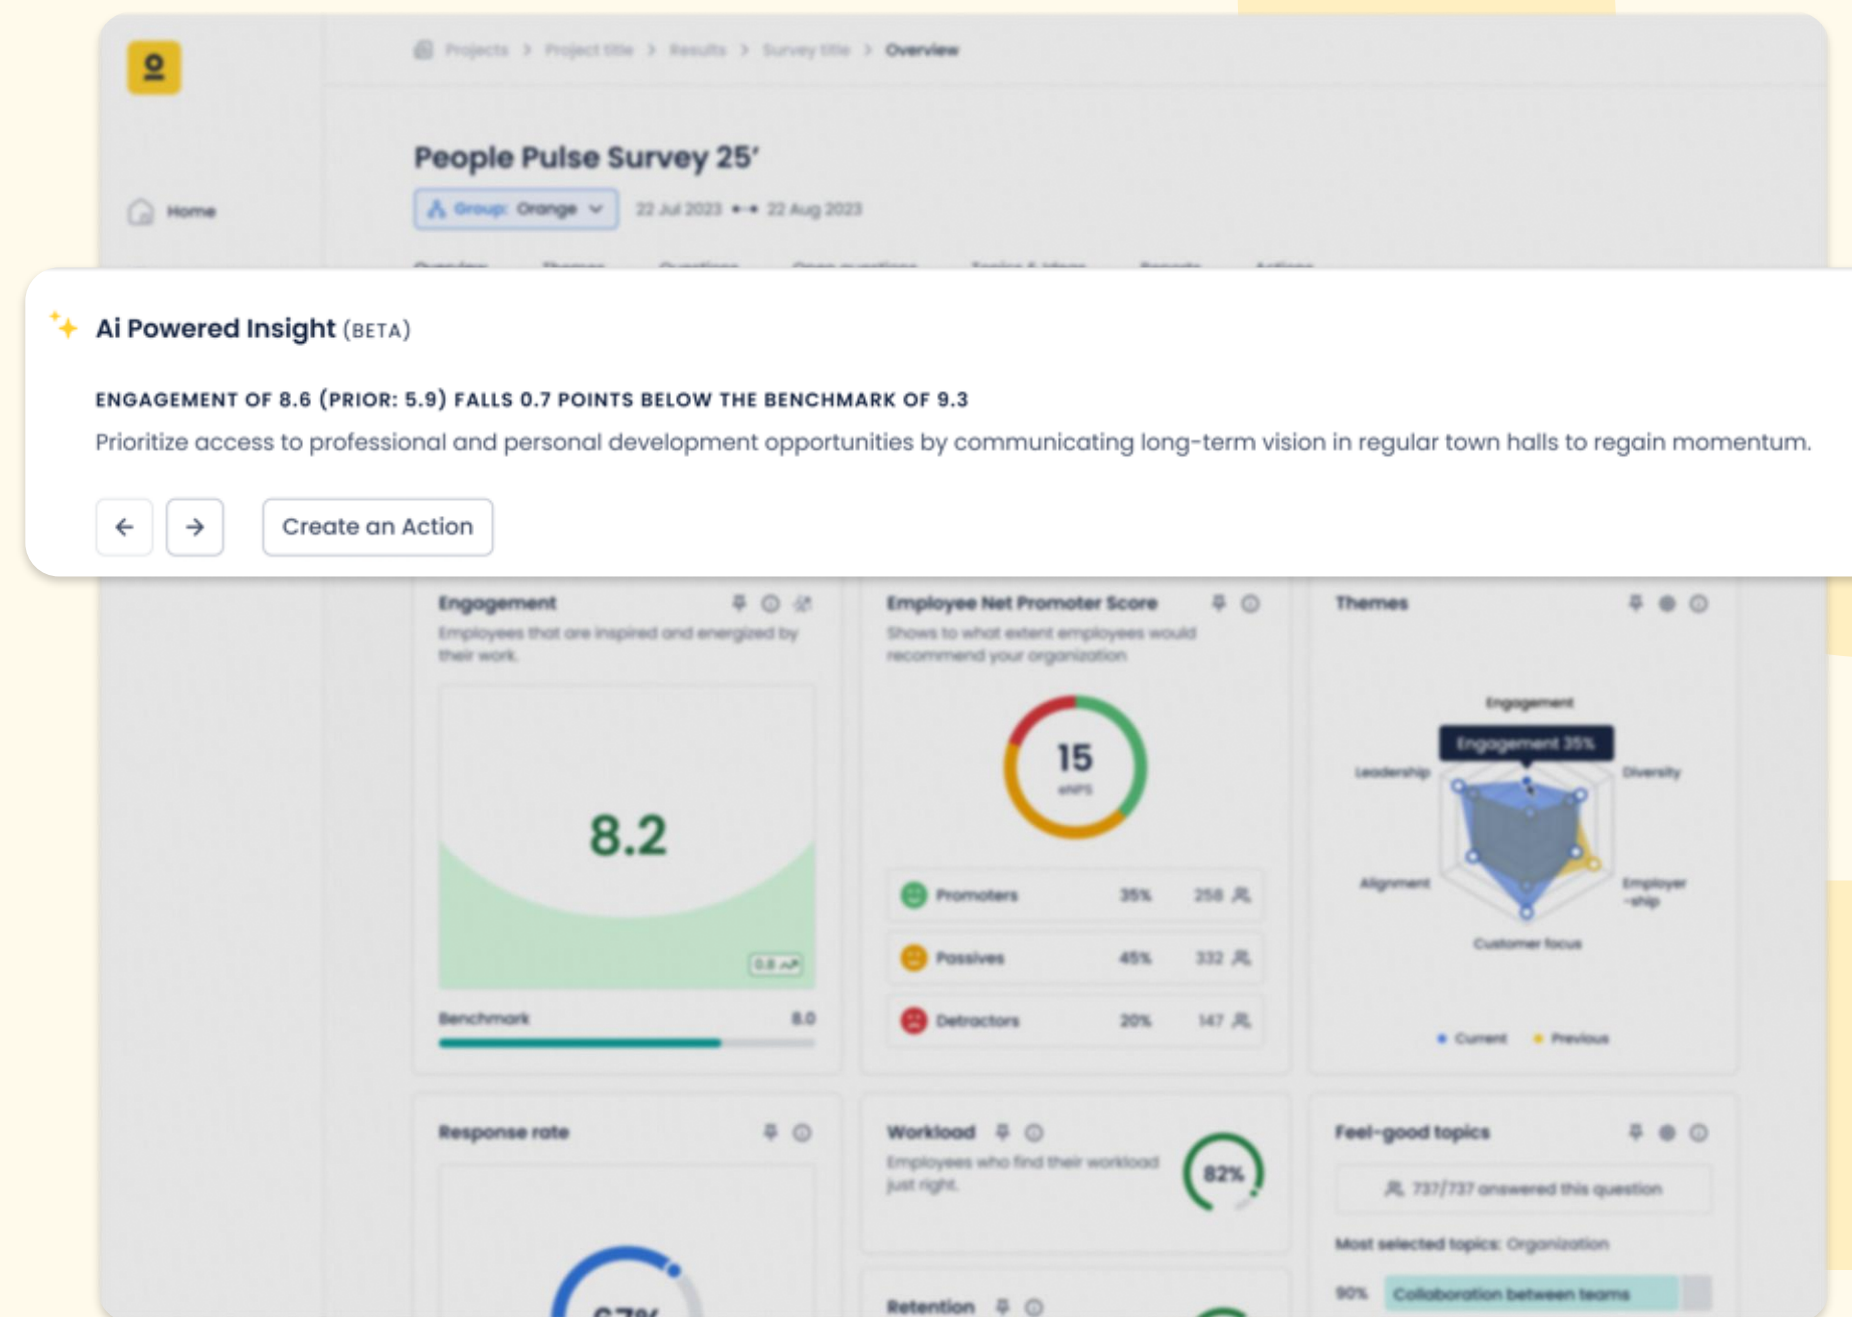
Projects > Project title > Results > Survey title > Overview

Home

People Pulse Survey 25'

Group: Orange 22 Jul 2023 22 Aug 2023

Ai Powered Insight (BETA)

ENGAGEMENT OF 8.6 (PRIOR: 5.9) FALLS 0.7 POINTS BELOW THE BENCHMARK OF 9.3

Prioritize access to professional and personal development opportunities by communicating long-term vision in regular town halls to regain momentum.

Create an Action

Engagement

Employees that are inspired and energized by their work.

8.2

0.8

Benchmark 8.0

Employee Net Promoter Score

Shows to what extent employees would recommend your organization

15

eNPS

| Promoters | 35% | 258 |
|---|---|---|
| Passives | 45% | 332 |
| Detractors | 20% | 147 |

Themes

Engagement

Engagement 35%

Leadership

Diversity

Alignment

Employer-ship

Customer focus

Current Previous

Response rate

67%

Workload

Employees who find their workload just right.

82%

Retention

Feel-good topics

737/737 answered this question

Most selected topics: Organization

90% Collaboration between teams